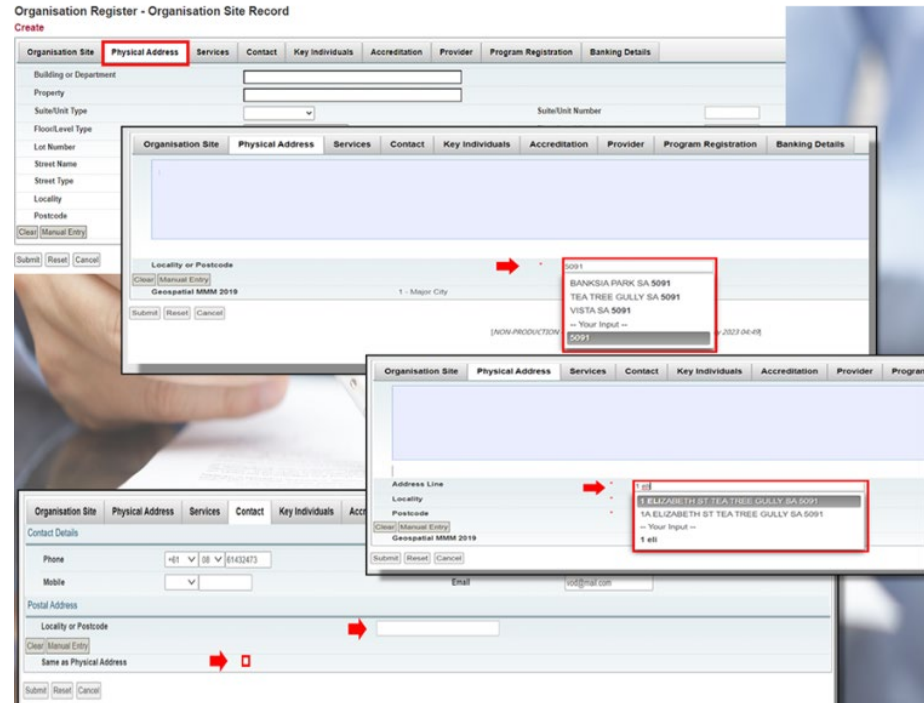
Organisation Register - Organisation Site Record
Create

Organisation Site | Physical Address | Services | Contact | Key Individuals | Accreditation | Provider | Program Registration | Banking Details

Building or Department
Property
Suite/Unit Type
Suite/Unit Number
Floor/Level Type
Lot Number
Street Name
Street Type
Locality
Postcode
Clear Manual Entry
Submit Reset Cancel

Organisation Site | Physical Address | Services | Contact | Key Individuals | Accreditation | Provider | Program Registration | Banking Details

Locality or Postcode
5091
BANKSIA PARK SA 5091
TEA TREE GULLY SA 5091
VISTA SA 5091
-- Your Input --
5091
Clear Manual Entry
Geospatial MMM 2019
1 - Major City
Submit Reset Cancel
[NON-PRODUCTION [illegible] y 2023 04:49]

Organisation Site | Physical Address | Services | Contact | Key Individuals | Accreditation | Provider | Progra

Address Line
1 eli
1 ELIZABETH ST TEA TREE GULLY SA 5091
1A ELIZABETH ST TEA TREE GULLY SA 5091
-- Your Input --
1 eli
Locality
Postcode
Clear Manual Entry
Geospatial MMM 2019
Submit Reset Cancel

Organisation Site | Physical Address | Services | Contact | Key Individuals | Acc
Contact Details
Phone +61 08 61432473
Mobile
Email vod@mail.com
Postal Address
Locality or Postcode
Clear Manual Entry
Same as Physical Address
Submit Reset Cancel